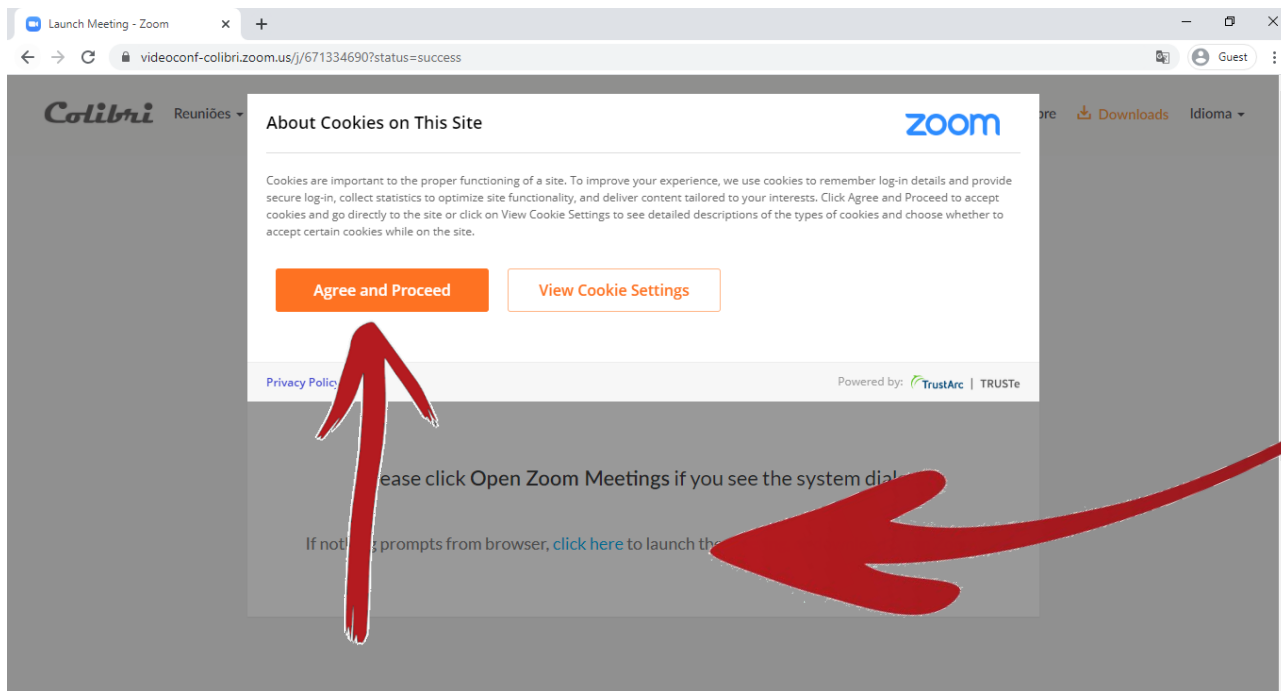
Launch Meeting - Zoom ×
+
videoconf-colibri.zoom.us/j/671334690?status=success
Guest

Colibri Reuniões ▾ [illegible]re Downloads Idioma ▾

About Cookies on This Site
zoom

Cookies are important to the proper functioning of a site. To improve your experience, we use cookies to remember log-in details and provide secure log-in, collect statistics to optimize site functionality, and deliver content tailored to your interests. Click Agree and Proceed to accept cookies and go directly to the site or click on View Cookie Settings to see detailed descriptions of the types of cookies and choose whether to accept certain cookies while on the site.

Agree and Proceed
View Cookie Settings

Privacy Polic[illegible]
Powered by: TrustArc | TRUSTe

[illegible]ease click Open Zoom Meetings if you see the system dia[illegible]

If not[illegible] prompts from browser, click here to launch th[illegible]